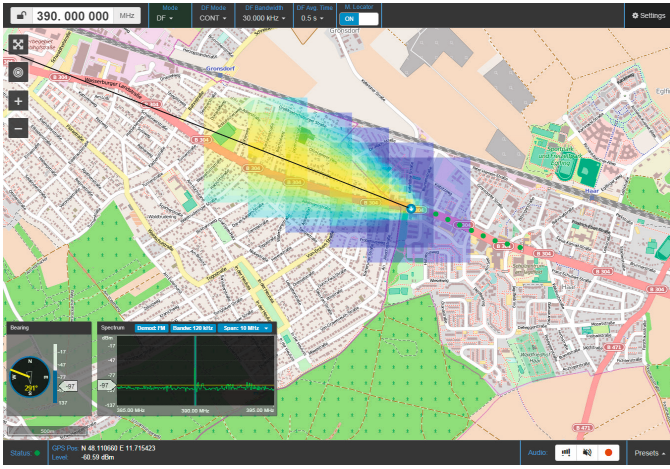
390. 000 000 MHz

Mode
DF

DF Mode
CONT

DF Bandwidth
30.000 kHz

DF Avg. Time
0.5 s

M. Localiz.
ON

Settings

Gronsdorf

Gronsdorf

B 304

B 304

B 304

B 304

Haar

Bearing

N

291°

-17

-47

-77

-97

-107

-137

Spectrum

Demod: FM

Bandw: 120 kHz

Span: 10 MHz

dBm

-17

-47

-77

-97

-137

385.00 MHz

390.00 MHz

395.00 MHz

500m

Status

GPS Pos. N 48.110660 E 11.715423

Level: -60.59 dBm

Audio:

Presets